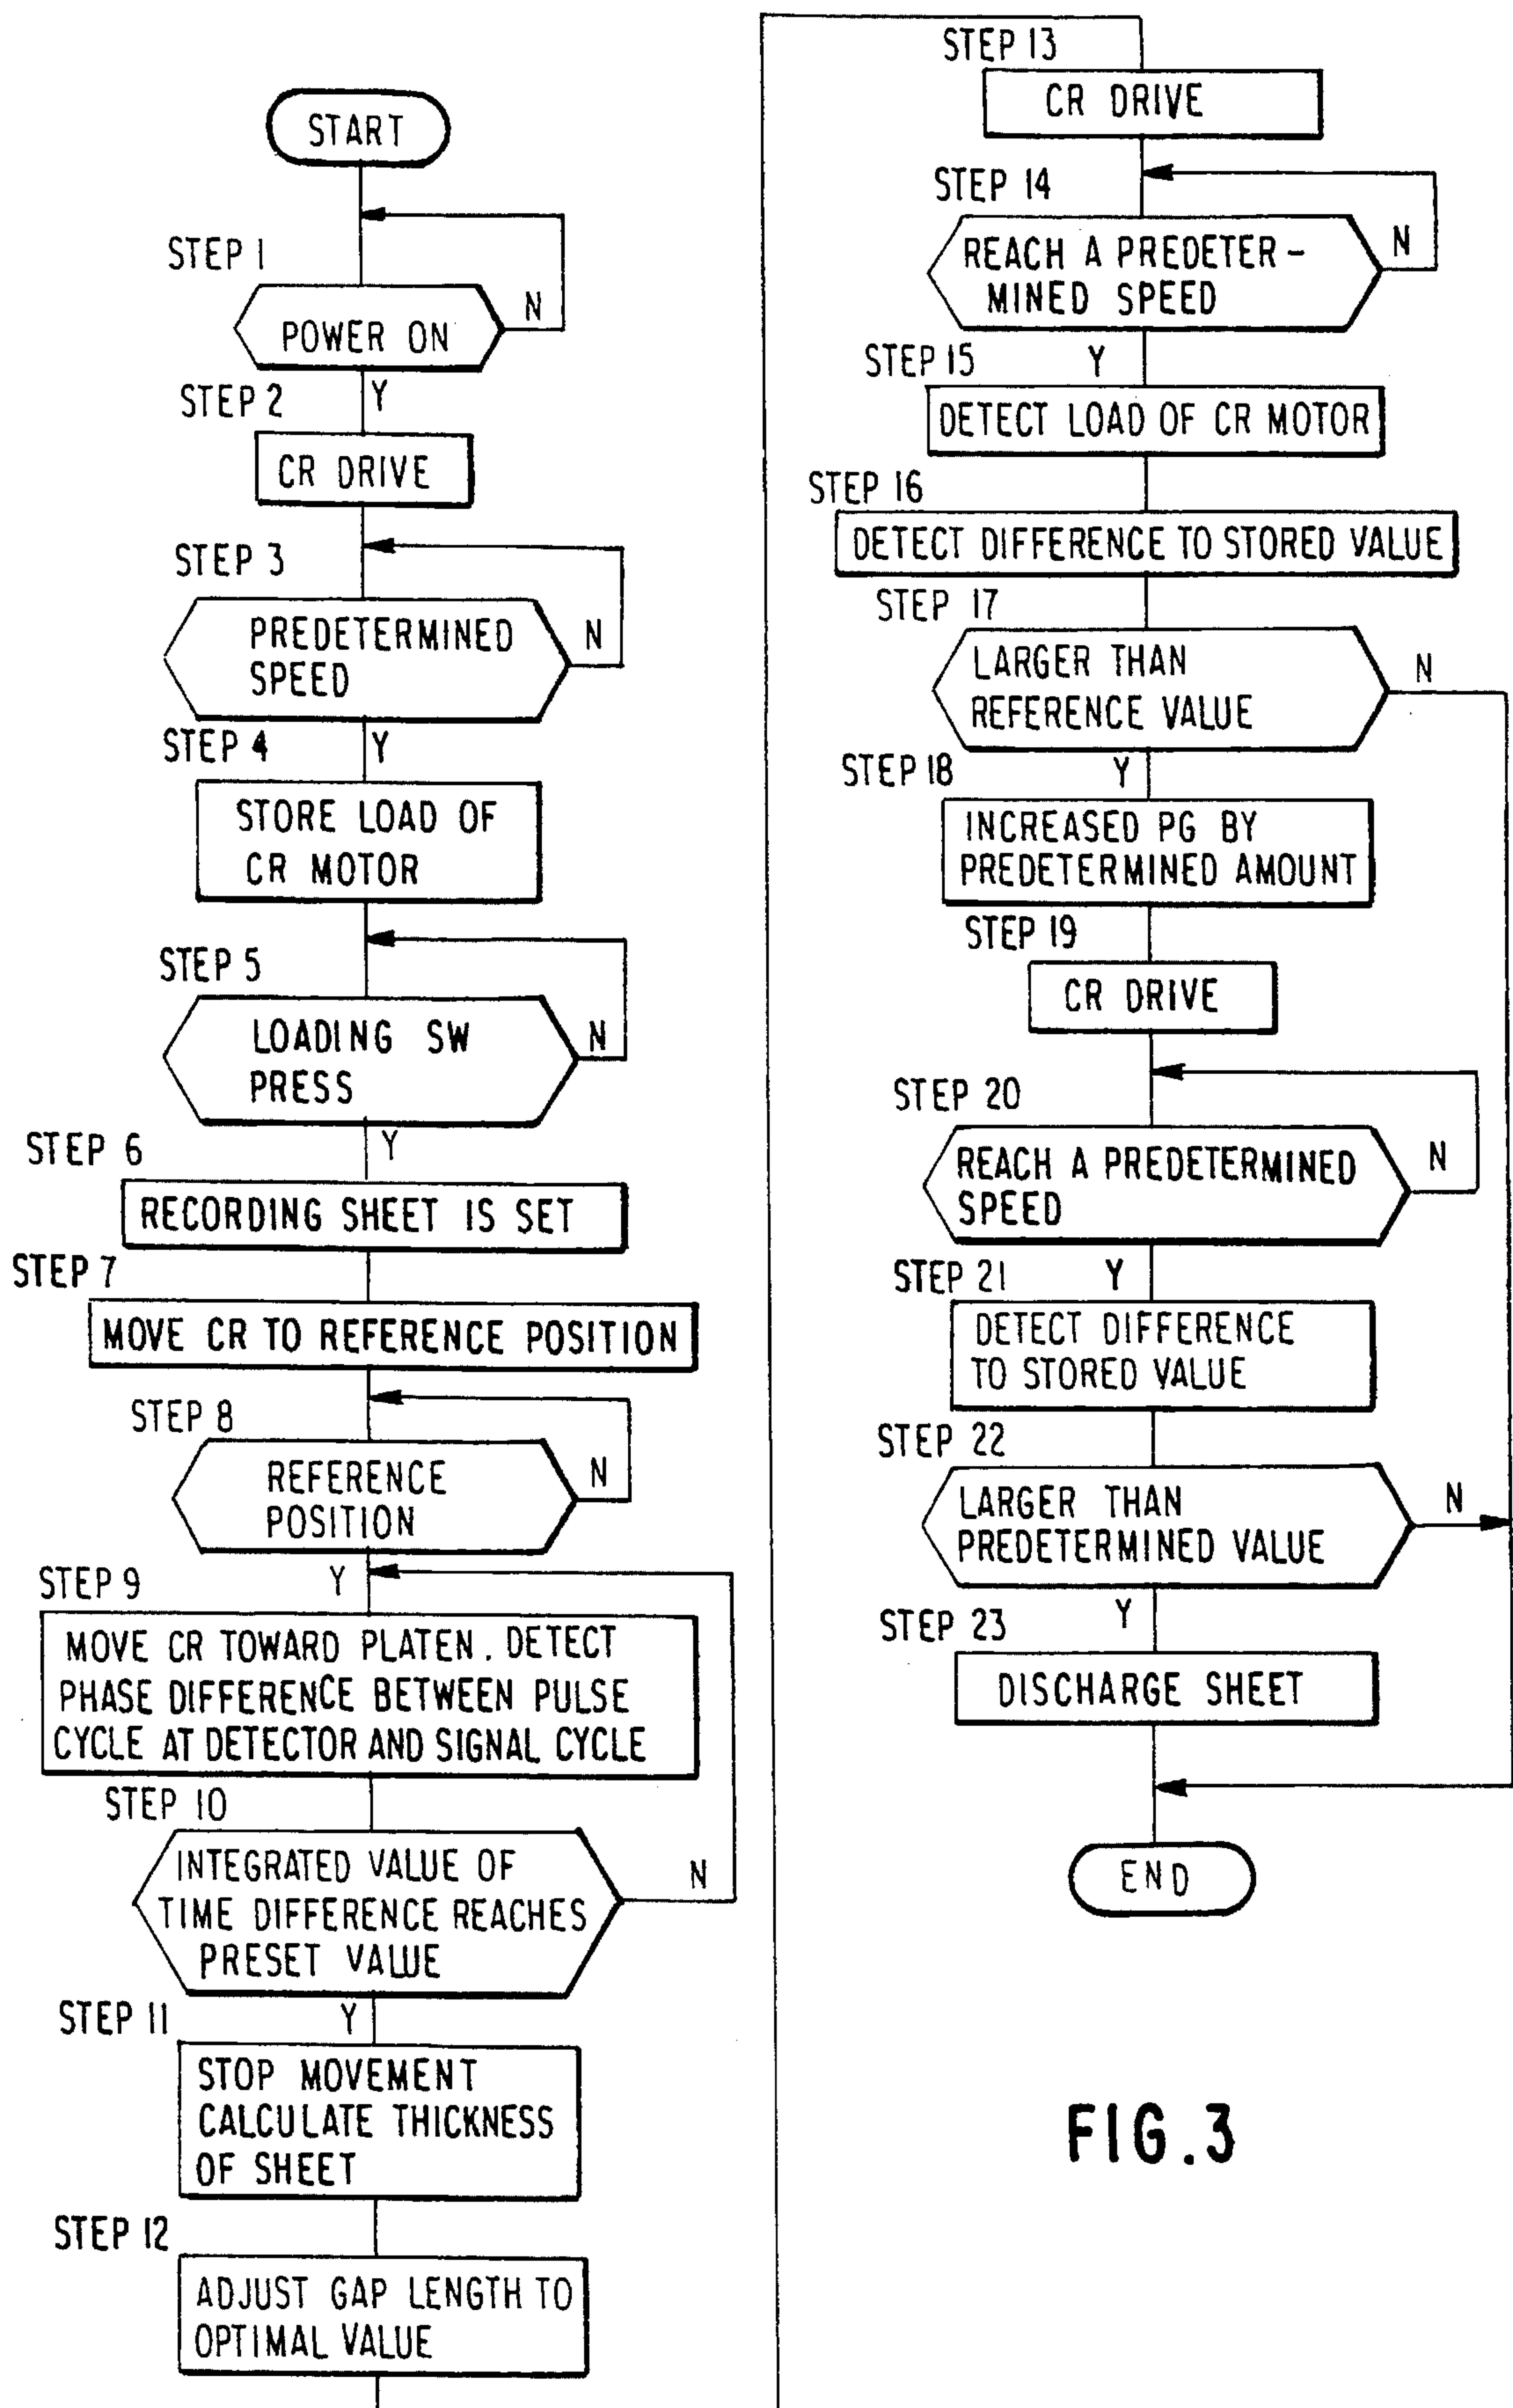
START

STEP 1

POWER ON

N

STEP 2

Y

CR DRIVE

STEP 3

PREDETERMINED SPEED

N

STEP 4

Y

STORE LOAD OF CR MOTOR

STEP 5

LOADING SW PRESS

N

STEP 6

Y

RECORDING SHEET IS SET

STEP 7

MOVE CR TO REFERENCE POSITION

STEP 8

REFERENCE POSITION

N

STEP 9

Y

MOVE CR TOWARD PLATEN, DETECT PHASE DIFFERENCE BETWEEN PULSE CYCLE AT DETECTOR AND SIGNAL CYCLE

STEP 10

INTEGRATED VALUE OF TIME DIFFERENCE REACHES PRESET VALUE

N

STEP 11

Y

STOP MOVEMENT CALCULATE THICKNESS OF SHEET

STEP 12

ADJUST GAP LENGTH TO OPTIMAL VALUE

STEP 13

CR DRIVE

STEP 14

REACH A PREDETERMINED SPEED

N

STEP 15

Y

DETECT LOAD OF CR MOTOR

STEP 16

DETECT DIFFERENCE TO STORED VALUE

STEP 17

LARGER THAN REFERENCE VALUE

N

STEP 18

Y

INCREASED PG BY PREDETERMINED AMOUNT

STEP 19

CR DRIVE

STEP 20

REACH A PREDETERMINED SPEED

N

STEP 21

Y

DETECT DIFFERENCE TO STORED VALUE

STEP 22

LARGER THAN PREDETERMINED VALUE

N

STEP 23

Y

DISCHARGE SHEET

END

FIG.3